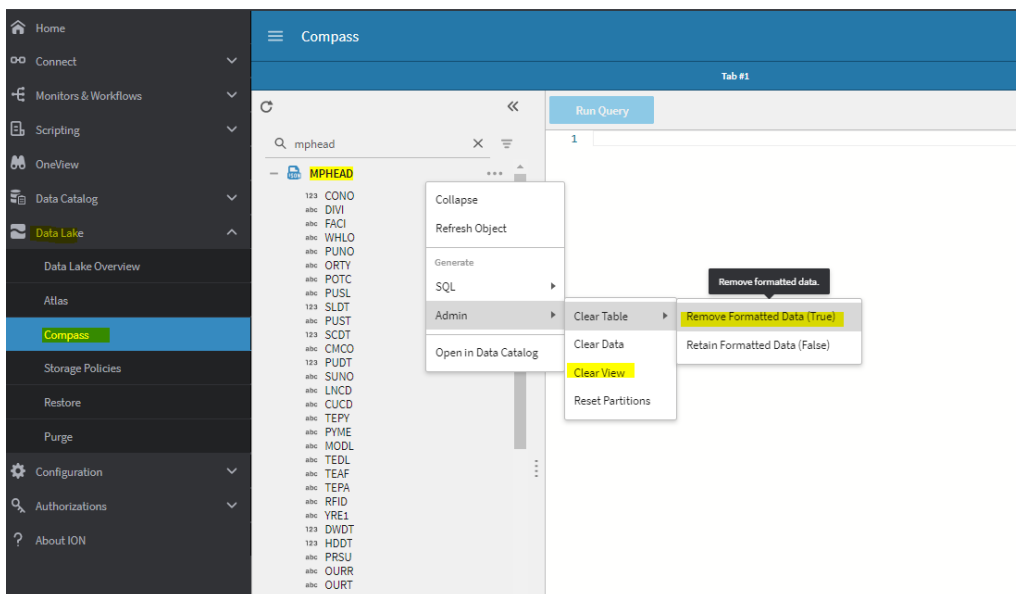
Home
Connect
Monitors & Workflows
Scripting
OneView
Data Catalog
Data Lake
Data Lake Overview
Atlas
Compass
Storage Policies
Restore
Purge
Configuration
Authorizations
About ION

Compass

Tab #1

Run Query

1

mphead

MPHEAD

123 CONO
abc DIVI
abc FACI
abc WHLO
abc PUNO
abc ORTY
abc POTC
abc PUSL
123 SLDT
abc PUST
123 SCDT
abc CMCO
123 PUDT
abc SUNO
abc LNCD
abc CUCD
abc TEPY
abc PYME
abc MODL
abc TEDL
abc TEAF
abc TEPA
abc RFID
abc YRE1
123 DWDT
123 HDDT
abc PRSU
abc OURR
abc OURT

Collapse
Refresh Object
Generate
SQL
Admin
Open in Data Catalog

Clear Table
Clear Data
Clear View
Reset Partitions

Remove formatted data.
Remove Formatted Data (True)
Retain Formatted Data (False)